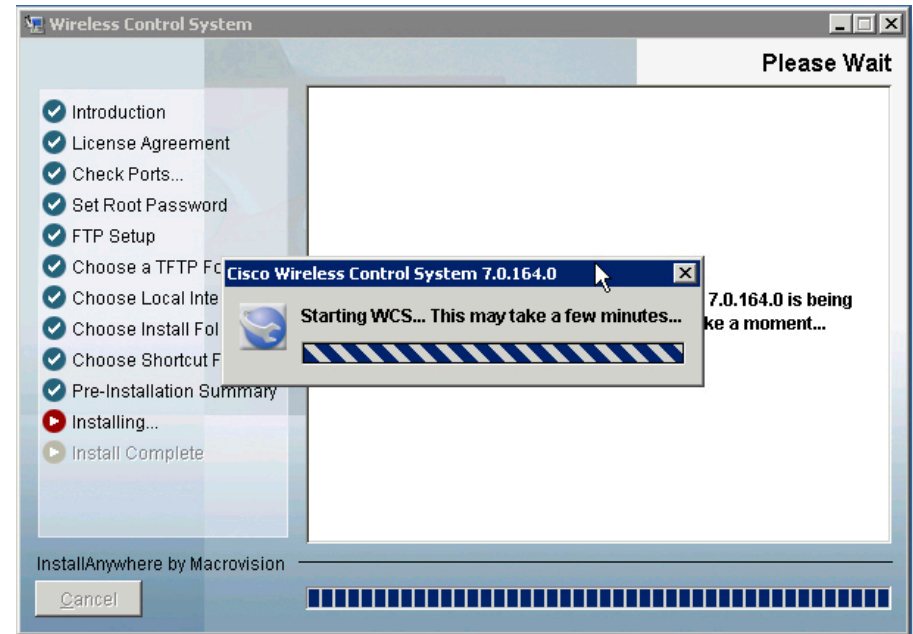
Wireless Control System

Please Wait

Introduction
License Agreement
Check Ports...
Set Root Password
FTP Setup
Choose a TFTP Fo
Choose Local Inte
Choose Install Fol
Choose Shortcut F
Pre-Installation Summary
Installing...
Install Complete

Cisco Wireless Control System 7.0.164.0

Starting WCS... This may take a few minutes...

7.0.164.0 is being
ke a moment...

InstallAnywhere by Macrovision

Cancel